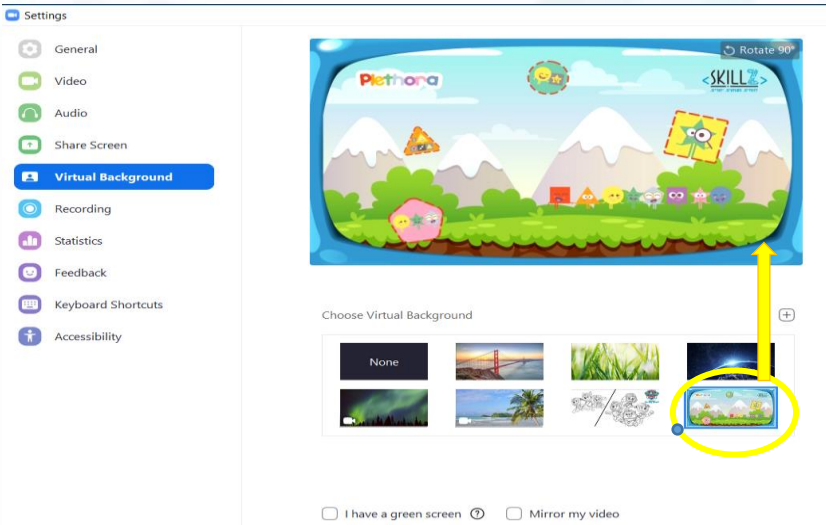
Settings

General
Video
Audio
Share Screen
Virtual Background
Recording
Statistics
Feedback
Keyboard Shortcuts
Accessibility

Rotate 90°

Plethora

SKILLZ

Choose Virtual Background

None

I have a green screen

Mirror my video